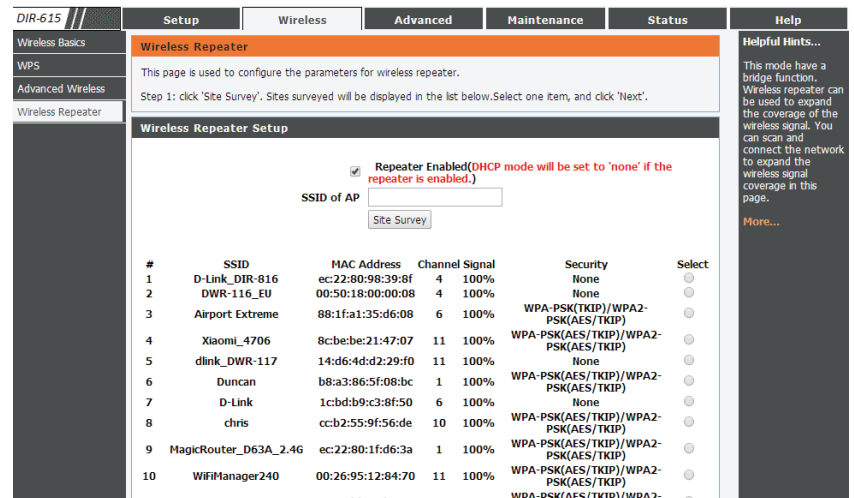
DIR-615

Setup | Wireless | Advanced | Maintenance | Status | Help

Wireless Basics
WPS
Advanced Wireless
Wireless Repeater

Wireless Repeater

This page is used to configure the parameters for wireless repeater.

Step 1: click 'Site Survey'. Sites surveyed will be displayed in the list below.Select one item, and click 'Next'.

Wireless Repeater Setup

Repeater Enabled(DHCP mode will be set to 'none' if the repeater is enabled.)

SSID of AP

Site Survey

| # | SSID | MAC Address | Channel | Signal | Security | Select |
|---|---|---|---|---|---|---|
| 1 | D-Link_DIR-816 | ec:22:80:98:39:8f | 4 | 100% | None | |
| 2 | DWR-116_EU | 00:50:18:00:00:08 | 4 | 100% | None | |
| 3 | Airport Extreme | 88:1f:a1:35:d6:08 | 6 | 100% | WPA-PSK(TKIP)/WPA2-PSK(AES/TKIP) | |
| 4 | Xiaomi_4706 | 8c:be:be:21:47:07 | 11 | 100% | WPA-PSK(AES/TKIP)/WPA2-PSK(AES/TKIP) | |
| 5 | dlink_DWR-117 | 14:d6:4d:d2:29:f0 | 11 | 100% | None | |
| 6 | Duncan | b8:a3:86:5f:08:bc | 1 | 100% | WPA-PSK(AES/TKIP)/WPA2-PSK(AES/TKIP) | |
| 7 | D-Link | 1c:bd:b9:c3:8f:50 | 6 | 100% | None | |
| 8 | chris | cc:b2:55:9f:56:de | 10 | 100% | WPA-PSK(AES/TKIP)/WPA2-PSK(AES/TKIP) | |
| 9 | MagicRouter_D63A_2.4G | ec:22:80:1f:d6:3a | 1 | 100% | WPA-PSK(AES/TKIP)/WPA2-PSK(AES/TKIP) | |
| 10 | WiFiManager240 | 00:26:95:12:84:70 | 11 | 100% | WPA-PSK(AES/TKIP)/WPA2-PSK(AES/TKIP) | |

WPA-PSK(AES/TKIP)/WPA2-

Helpful Hints...

This mode have a bridge function. Wireless repeater can be used to expand the coverage of the wireless signal. You can scan and connect the network to expand the wireless signal coverage in this page.

More...